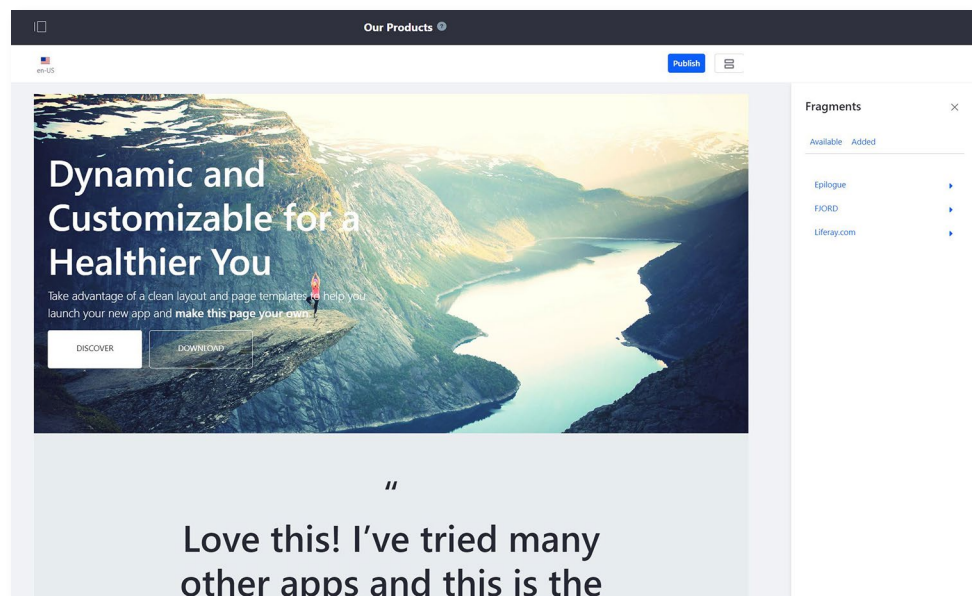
Our Products

en-US

Publish

Dynamic and Customizable for a Healthier You

Take advantage of a clean layout and page templates to help you launch your new app and **make this page your own.**

DISCOVER

DOWNLOAD

"

Love this! I've tried many other apps and this is the

Fragments

Available Added

Epilogue

FJORD

Liferay.com